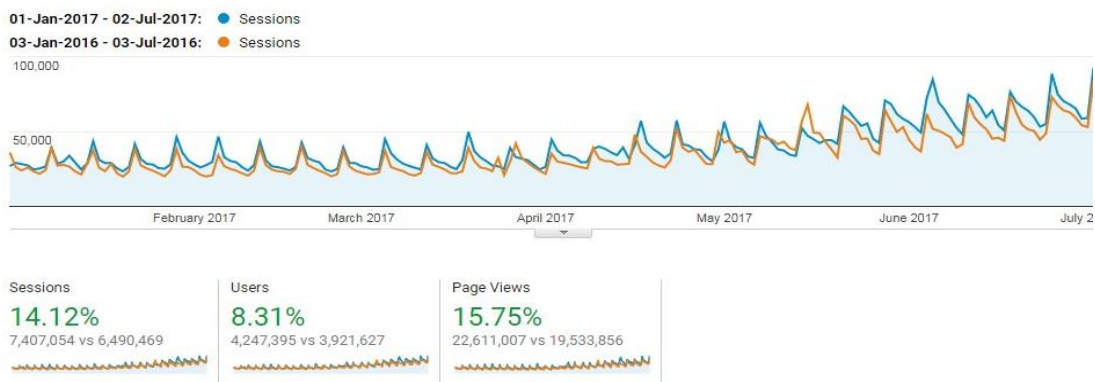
01-Jan-2017 - 02-Jul-2017: Sessions
03-Jan-2016 - 03-Jul-2016: Sessions

100,000
50,000

February 2017 March 2017 April 2017 May 2017 June 2017 July 2

Sessions
14.12%
7,407,054 vs 6,490,469

Users
8.31%
4,247,395 vs 3,921,627

Page Views
15.75%
22,611,007 vs 19,533,856